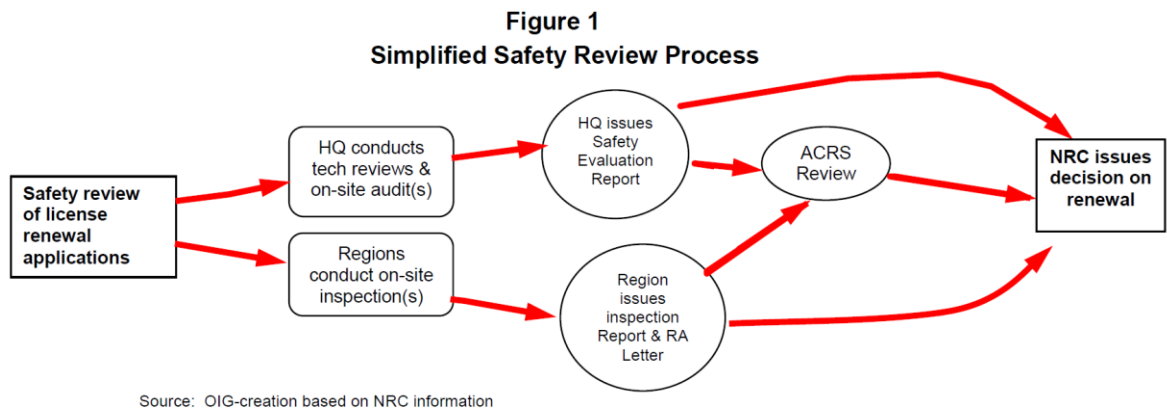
Figure 1
Simplified Safety Review Process

Safety review of license renewal applications

HQ conducts tech reviews & on-site audit(s)

Regions conduct on-site inspection(s)

HQ issues Safety Evaluation Report

ACRS Review

Region issues inspection Report & RA Letter

NRC issues decision on renewal

Source: OIG-creation based on NRC information